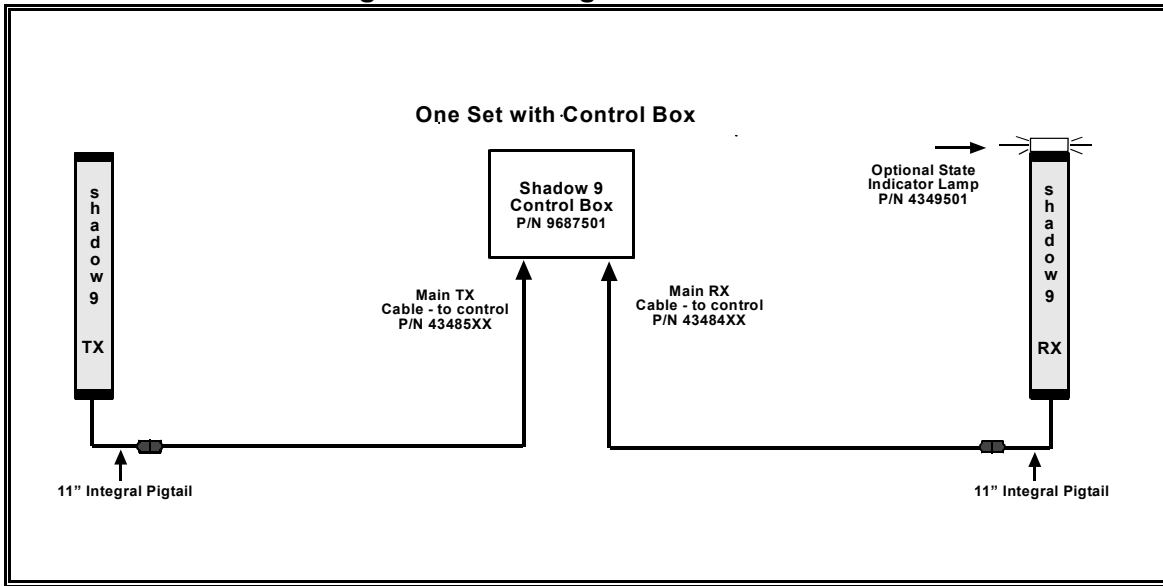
One Set with Control Box

shadow 9

TX

Shadow 9 Control Box
P/N 9687501

Optional State Indicator Lamp
P/N 4349501

shadow 9

RX

Main TX Cable - to control
P/N 43485XX

Main RX Cable - to control
P/N 43484XX

11” Integral Pigtail

11” Integral Pigtail